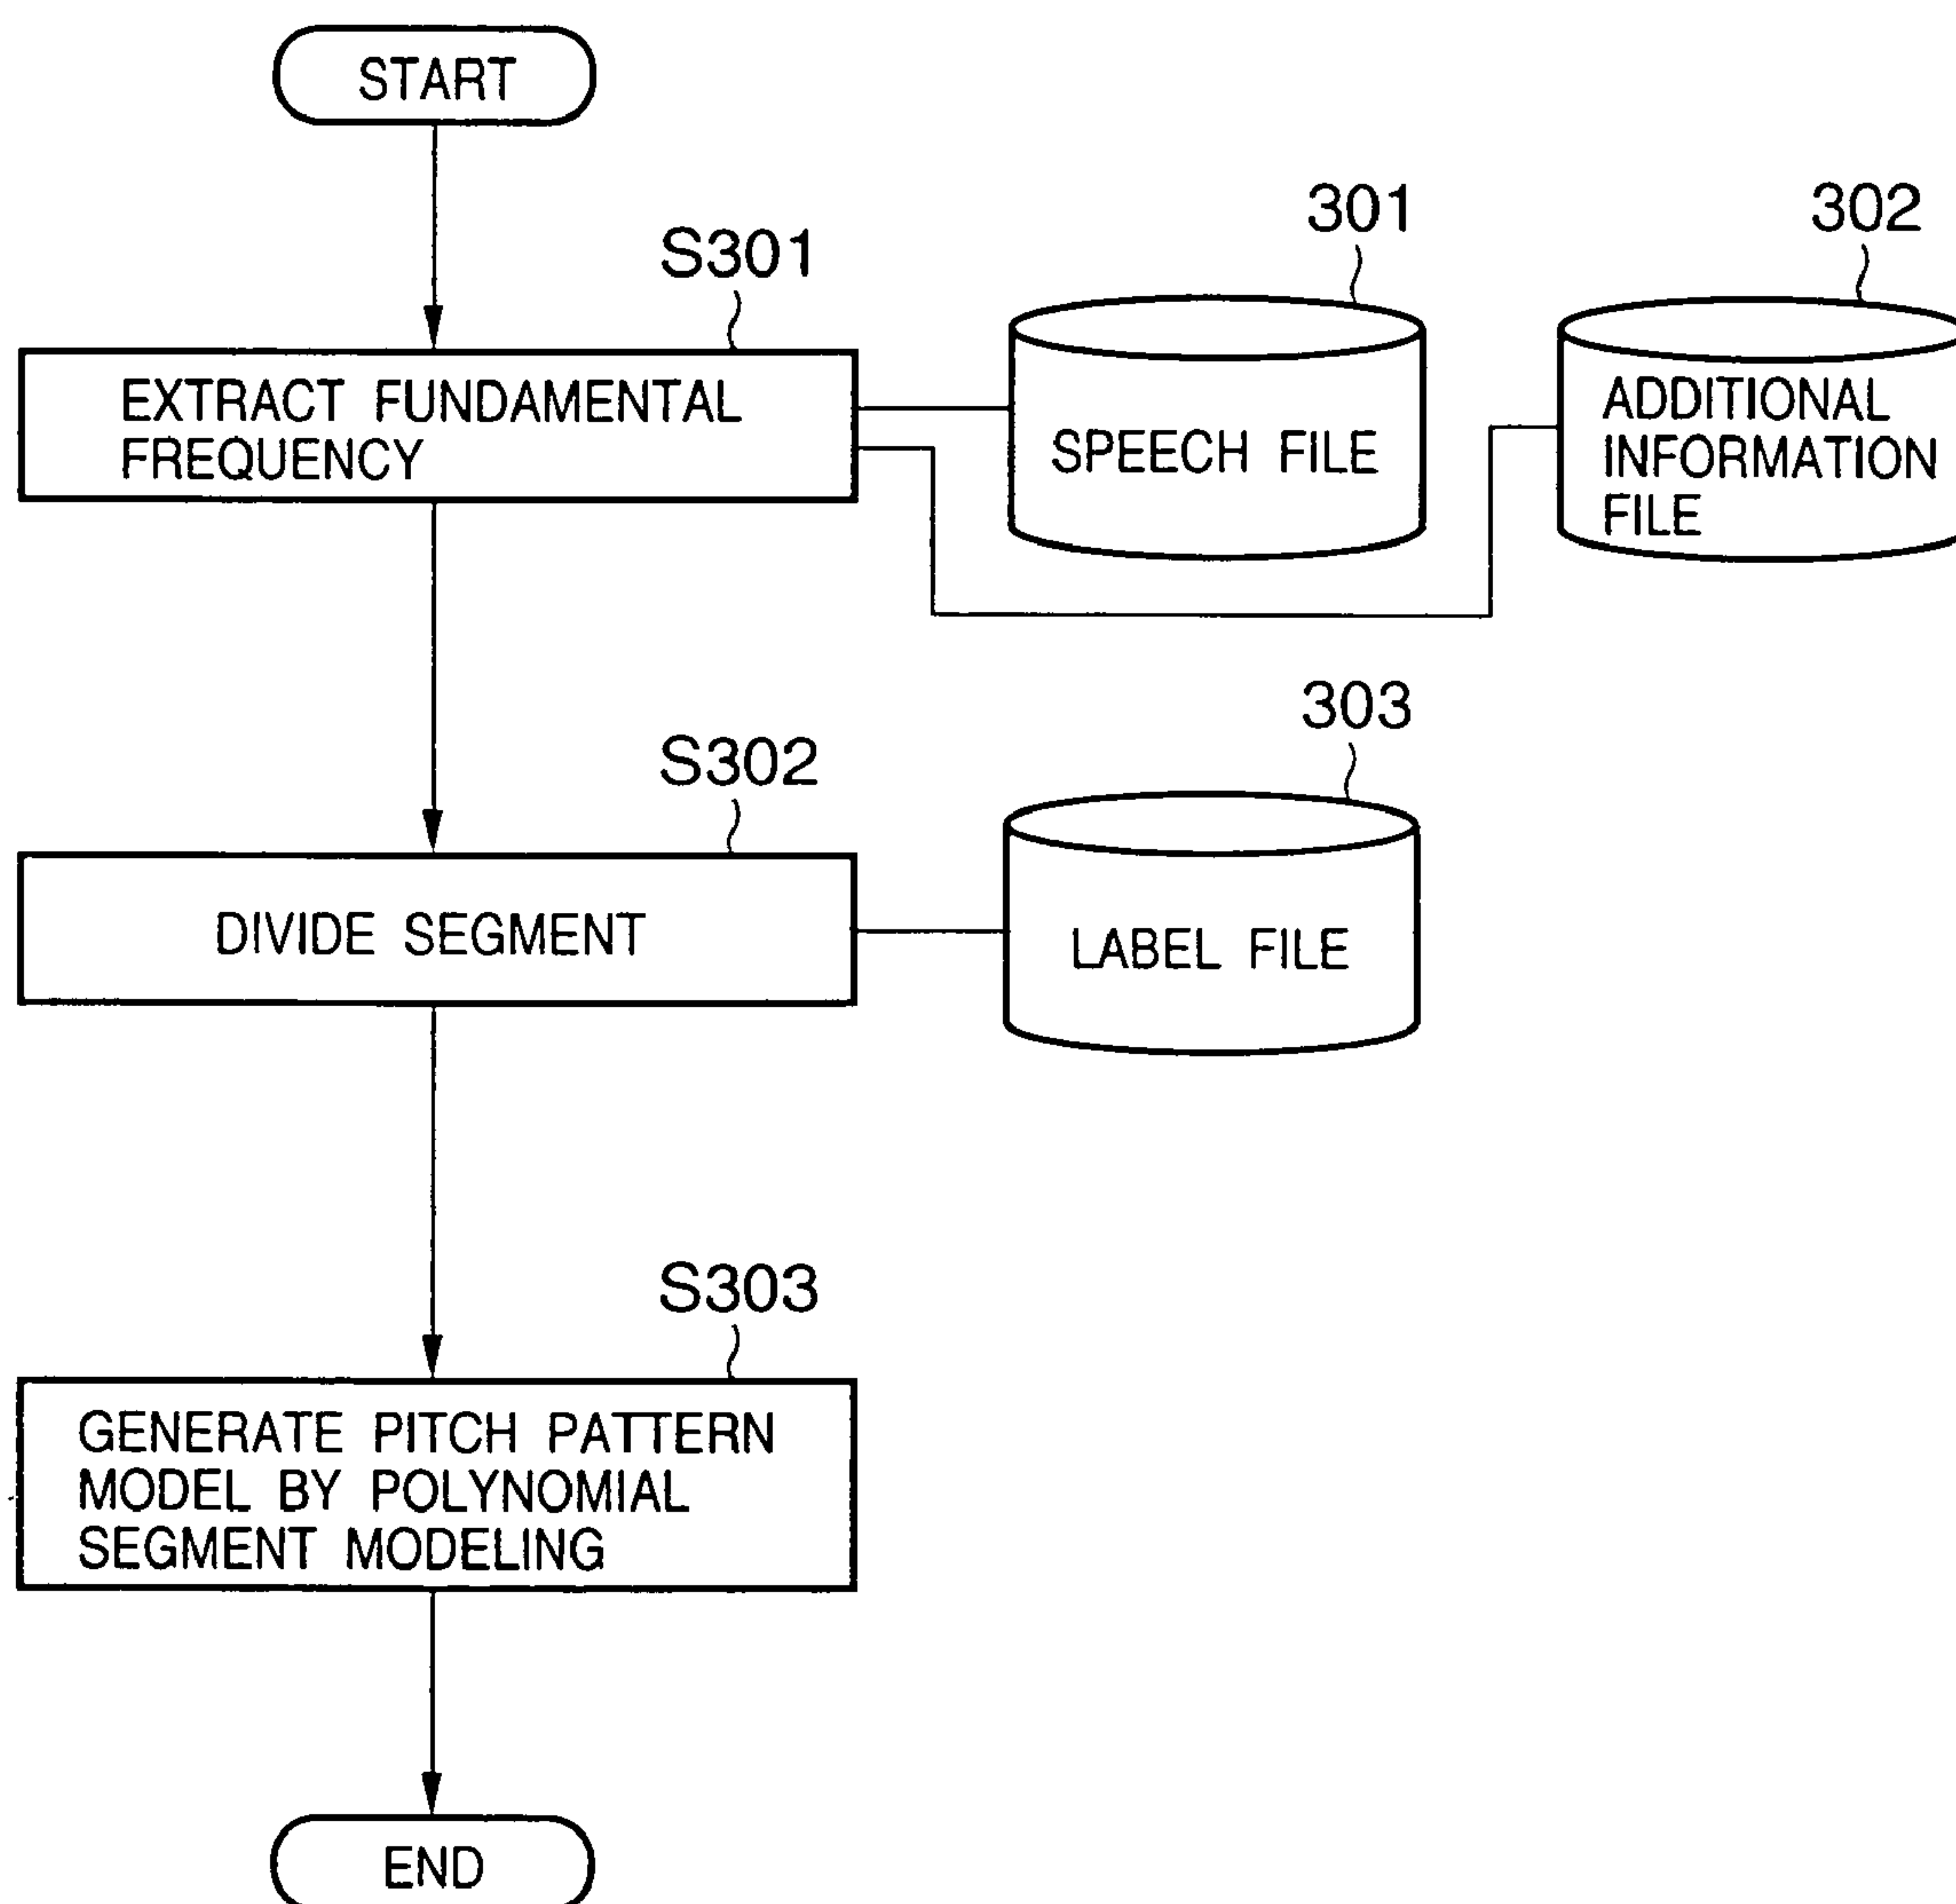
START

S301

EXTRACT FUNDAMENTAL FREQUENCY

301

SPEECH FILE

302

ADDITIONAL INFORMATION FILE

S302

DIVIDE SEGMENT

303

LABEL FILE

S303

GENERATE PITCH PATTERN MODEL BY POLYNOMIAL SEGMENT MODELING

END